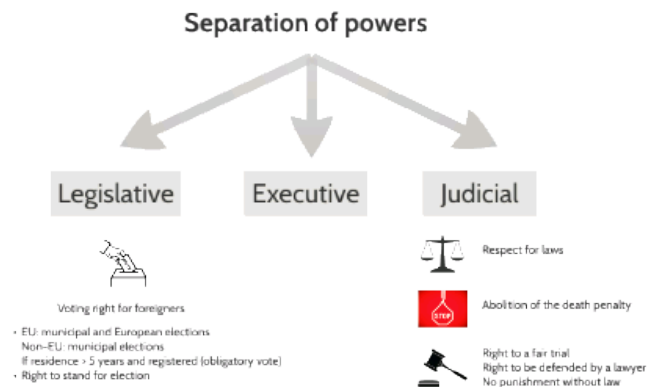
Separation of powers

Legislative

Executive

Judicial

Voting right for foreigners

- EU: municipal and European elections
Non-EU: municipal elections
If residence > 5 years and registered (obligatory vote)
- Right to stand for election

Respect for laws

STOP

Abolition of the death penalty

Right to a fair trial
Right to be defended by a lawyer
No punishment without law